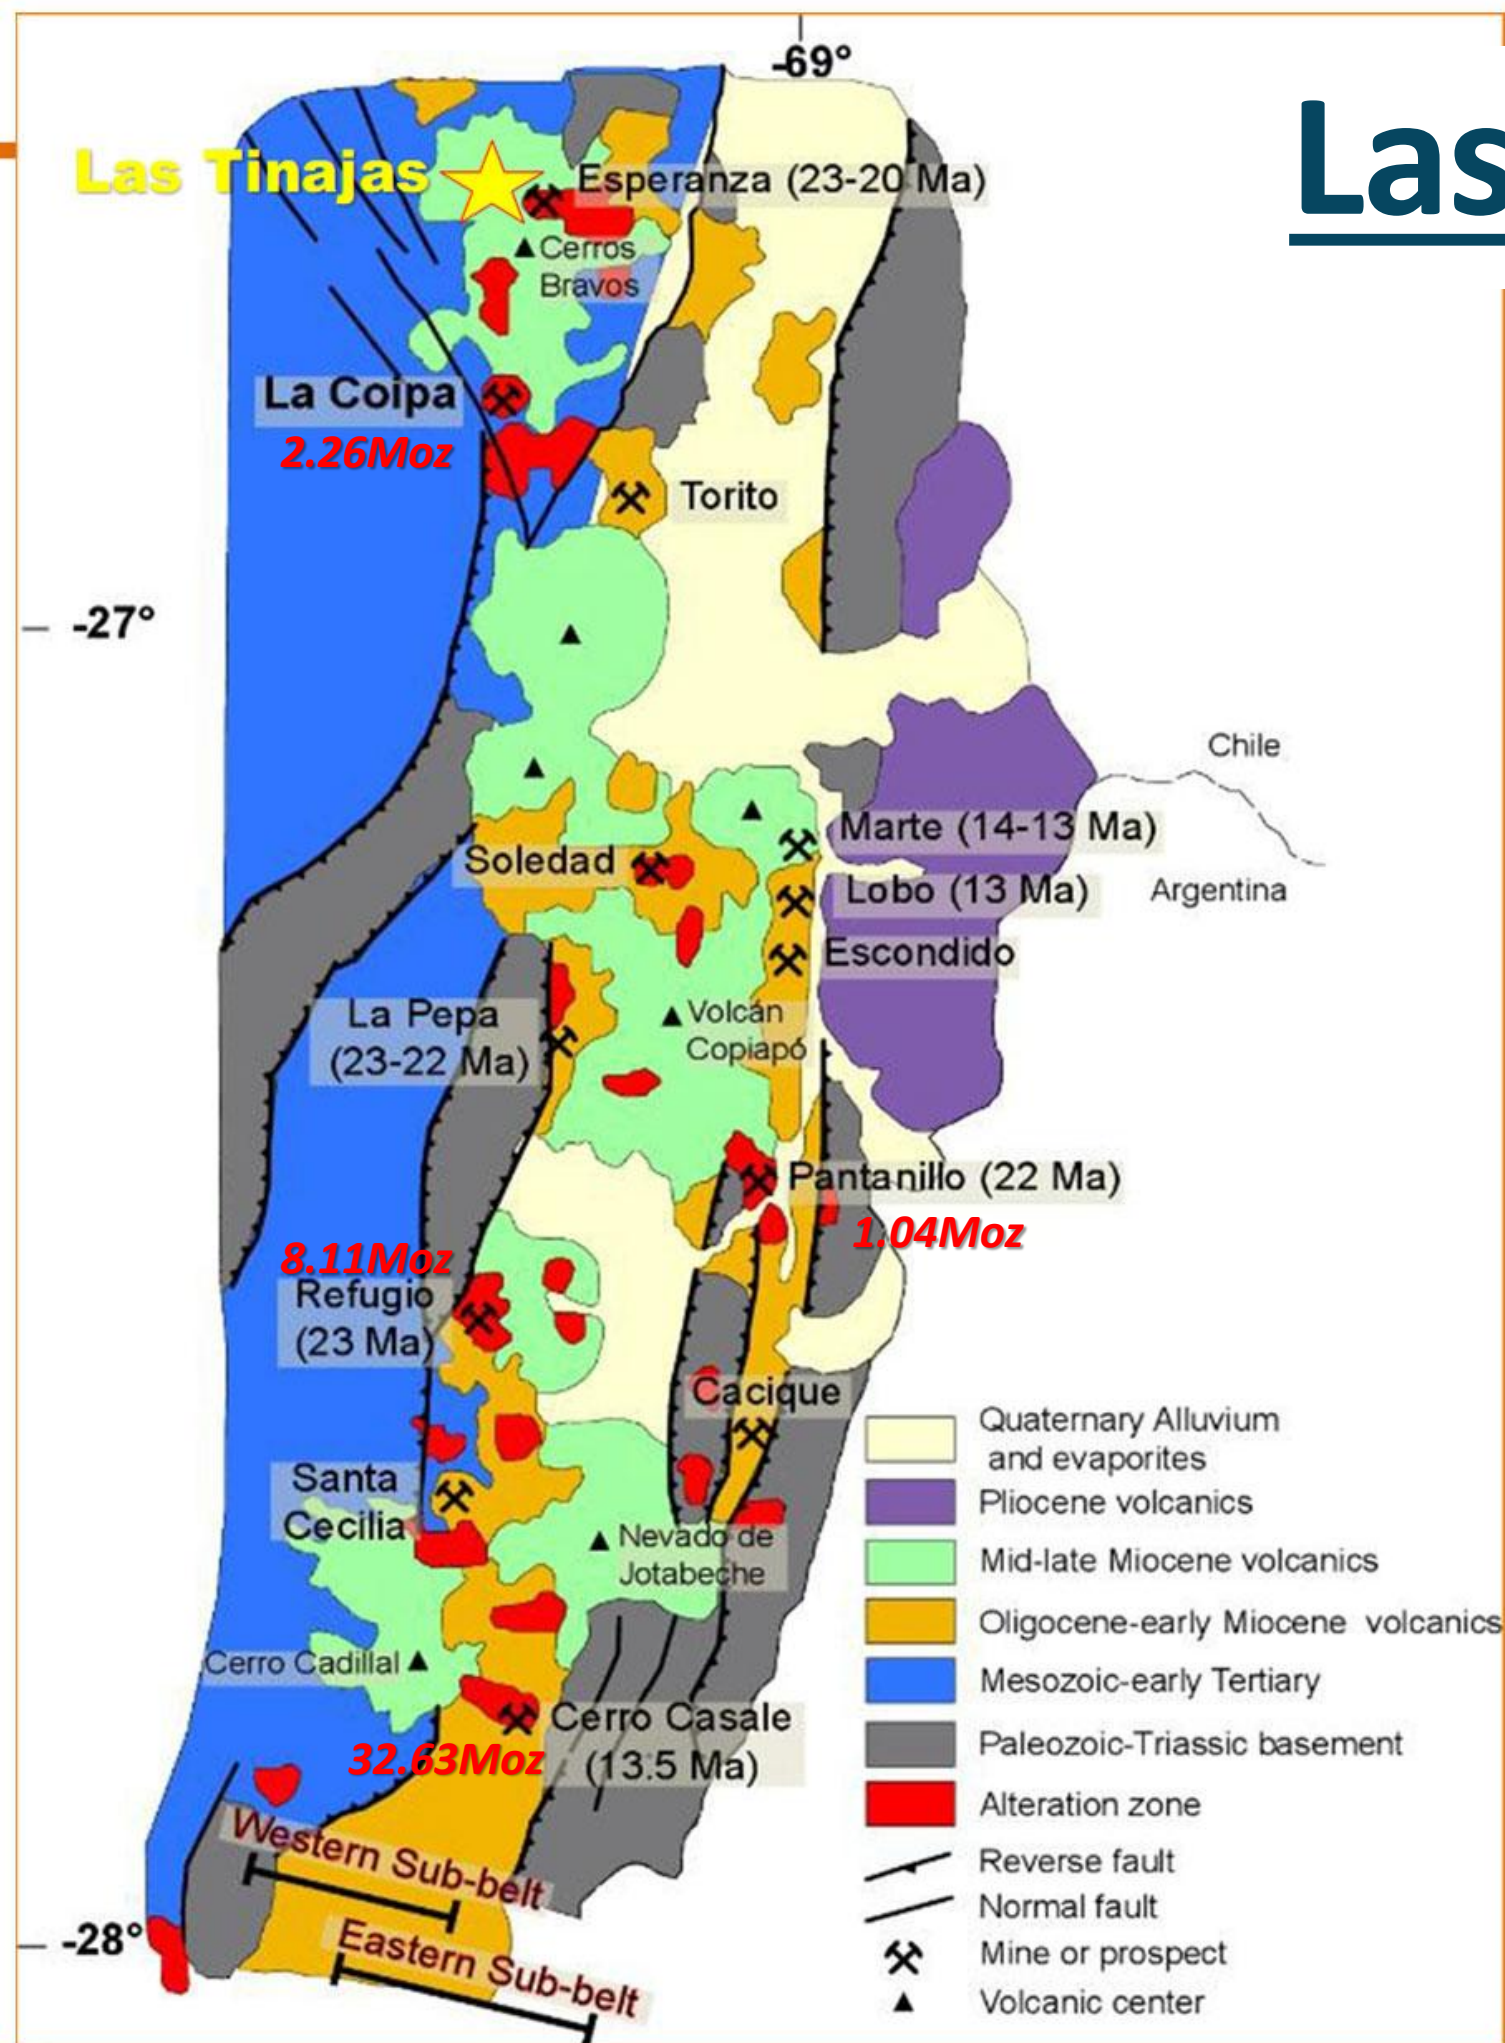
-69°

Las

Las Tinajas

Esperanza (23-20 Ma)

Cerros Bravos

La Coipa

2.26Moz

Torito

-27°

Chile

Marte (14-13 Ma)

Lobo (13 Ma)

Argentina

Soledad

Escondido

La Pepa (23-22 Ma)

Volcán Copiapó

Pantanillo (22 Ma)

1.04Moz

8.11Moz

Refugio (23 Ma)

Cacique

Santa Cecilia

Nevado de Jotabeche

Cerro Cadillal

Cerro Casale (13.5 Ma)

32.63Moz

Western Sub-belt

Eastern Sub-belt

-28°

Quaternary Alluvium and evaporites
Pliocene volcanics
Mid-late Miocene volcanics
Oligocene-early Miocene volcanics
Mesozoic-early Tertiary
Paleozoic-Triassic basement
Alteration zone
Reverse fault
Normal fault
Mine or prospect
Volcanic center